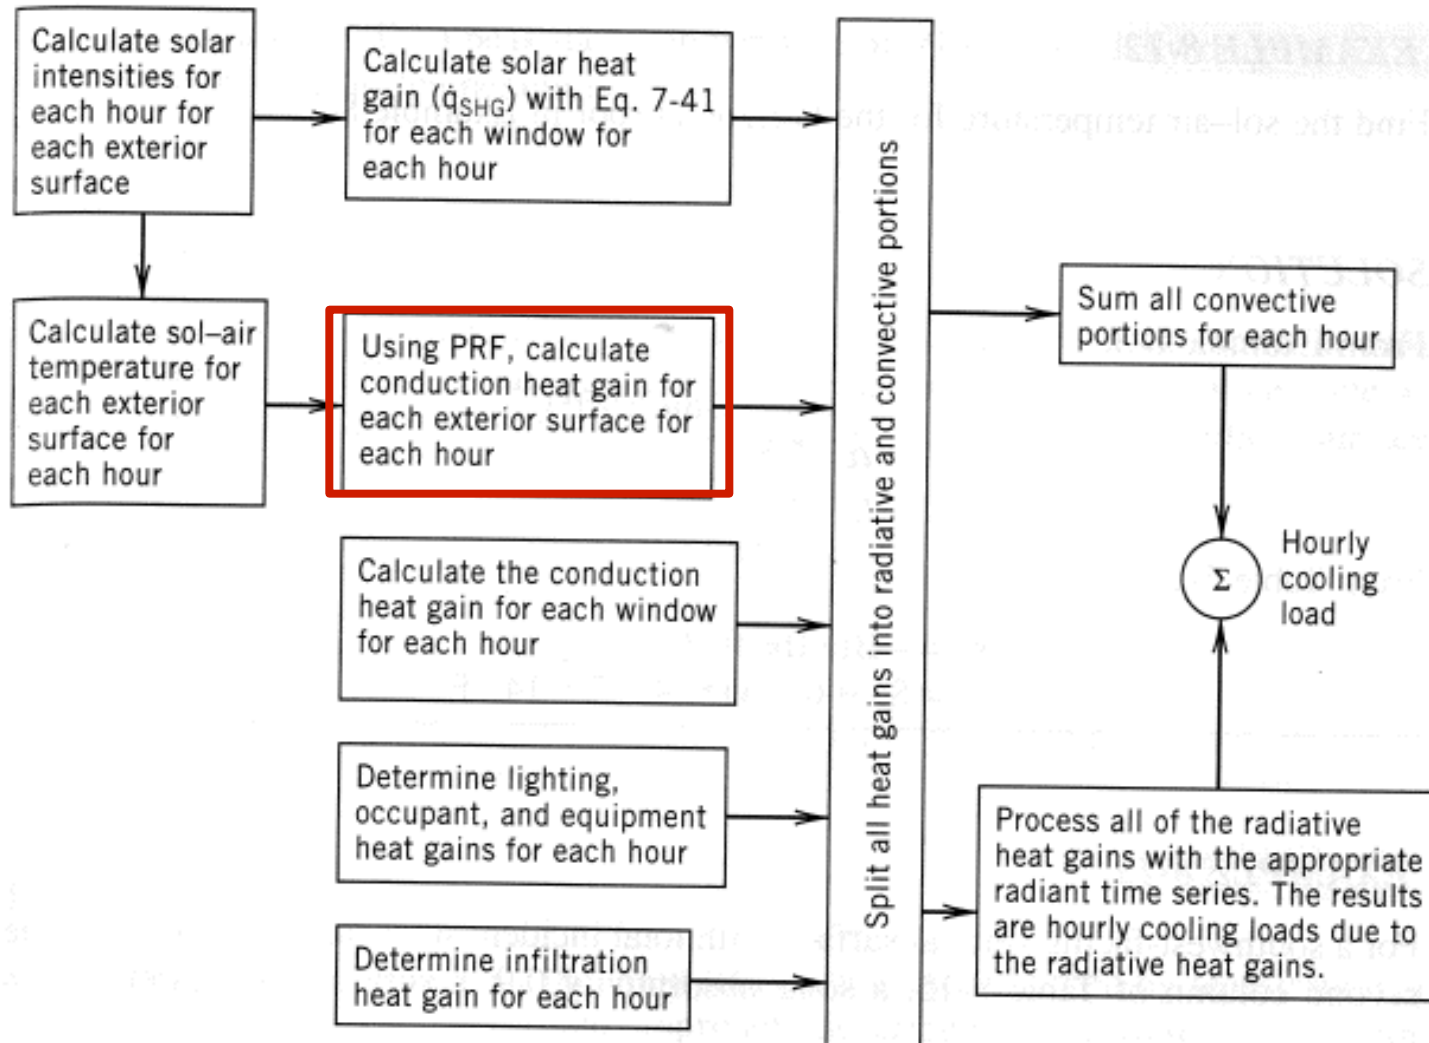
Calculate solar intensities for each hour for each exterior surface

Calculate solar heat gain ($\dot{q}_{SHG}$) with Eq. 7-41 for each window for each hour

Calculate sol–air temperature for each exterior surface for each hour

Using PRF, calculate conduction heat gain for each exterior surface for each hour

Calculate the conduction heat gain for each window for each hour

Determine lighting, occupant, and equipment heat gains for each hour

Determine infiltration heat gain for each hour

Split all heat gains into radiative and convective portions

Sum all convective portions for each hour

$\Sigma$

Hourly cooling load

Process all of the radiative heat gains with the appropriate radiant time series. The results are hourly cooling loads due to the radiative heat gains.